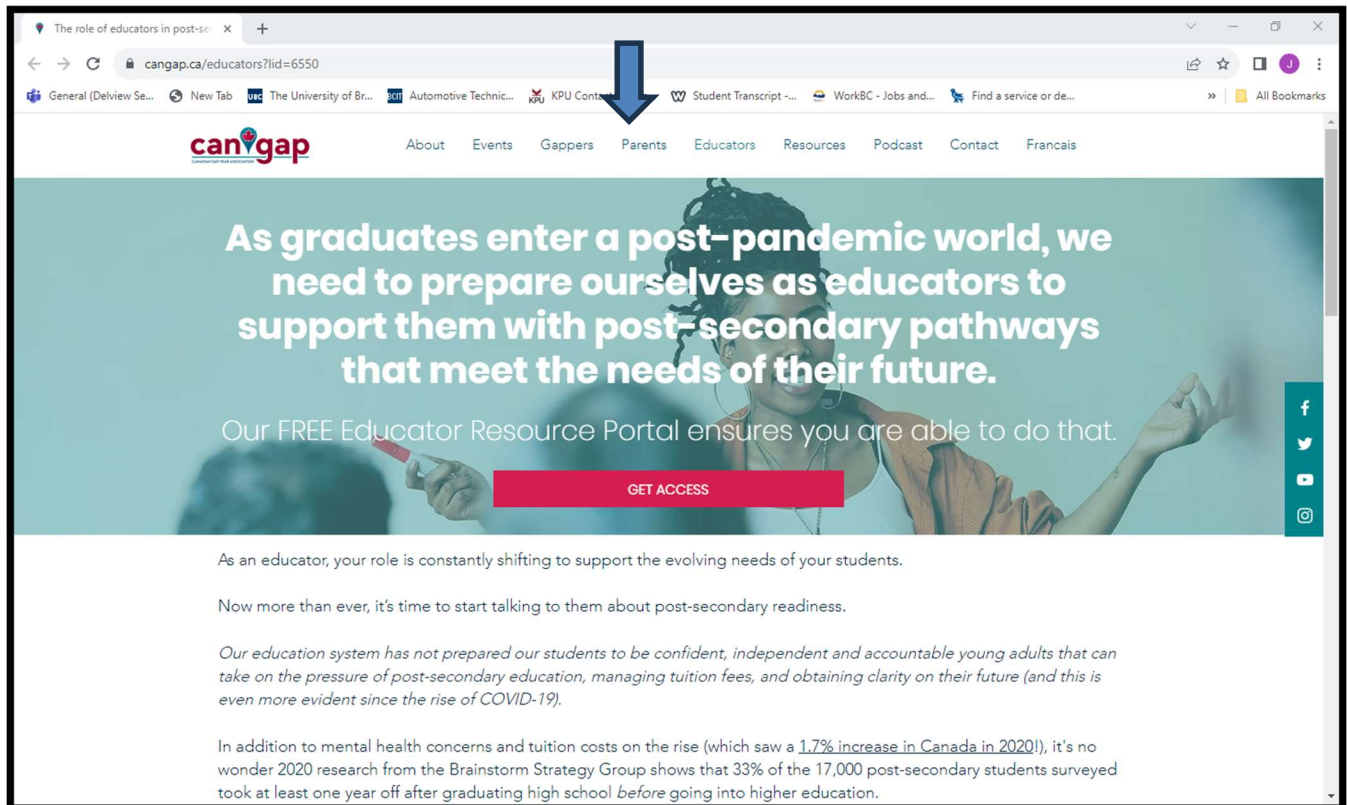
The role of educators in post-se ×
+

cangap.ca/educators?lid=6550

General (Delview Se... New Tab The University of Br... Automotive Technic... KPU Conta... Student Transcript -... WorkBC - Jobs and... Find a service or de... » All Bookmarks

can gap
CANADIAN GAP YEAR ASSOCIATION

About Events Gappers Parents Educators Resources Podcast Contact Francais

As graduates enter a post-pandemic world, we need to prepare ourselves as educators to support them with post-secondary pathways that meet the needs of their future.

Our FREE Educator Resource Portal ensures you are able to do that.

GET ACCESS

As an educator, your role is constantly shifting to support the evolving needs of your students.

Now more than ever, it's time to start talking to them about post-secondary readiness.

Our education system has not prepared our students to be confident, independent and accountable young adults that can take on the pressure of post-secondary education, managing tuition fees, and obtaining clarity on their future (and this is even more evident since the rise of COVID-19).

In addition to mental health concerns and tuition costs on the rise (which saw a 1.7% increase in Canada in 2020!), it's no wonder 2020 research from the Brainstorm Strategy Group shows that 33% of the 17,000 post-secondary students surveyed took at least one year off after graduating high school before going into higher education.